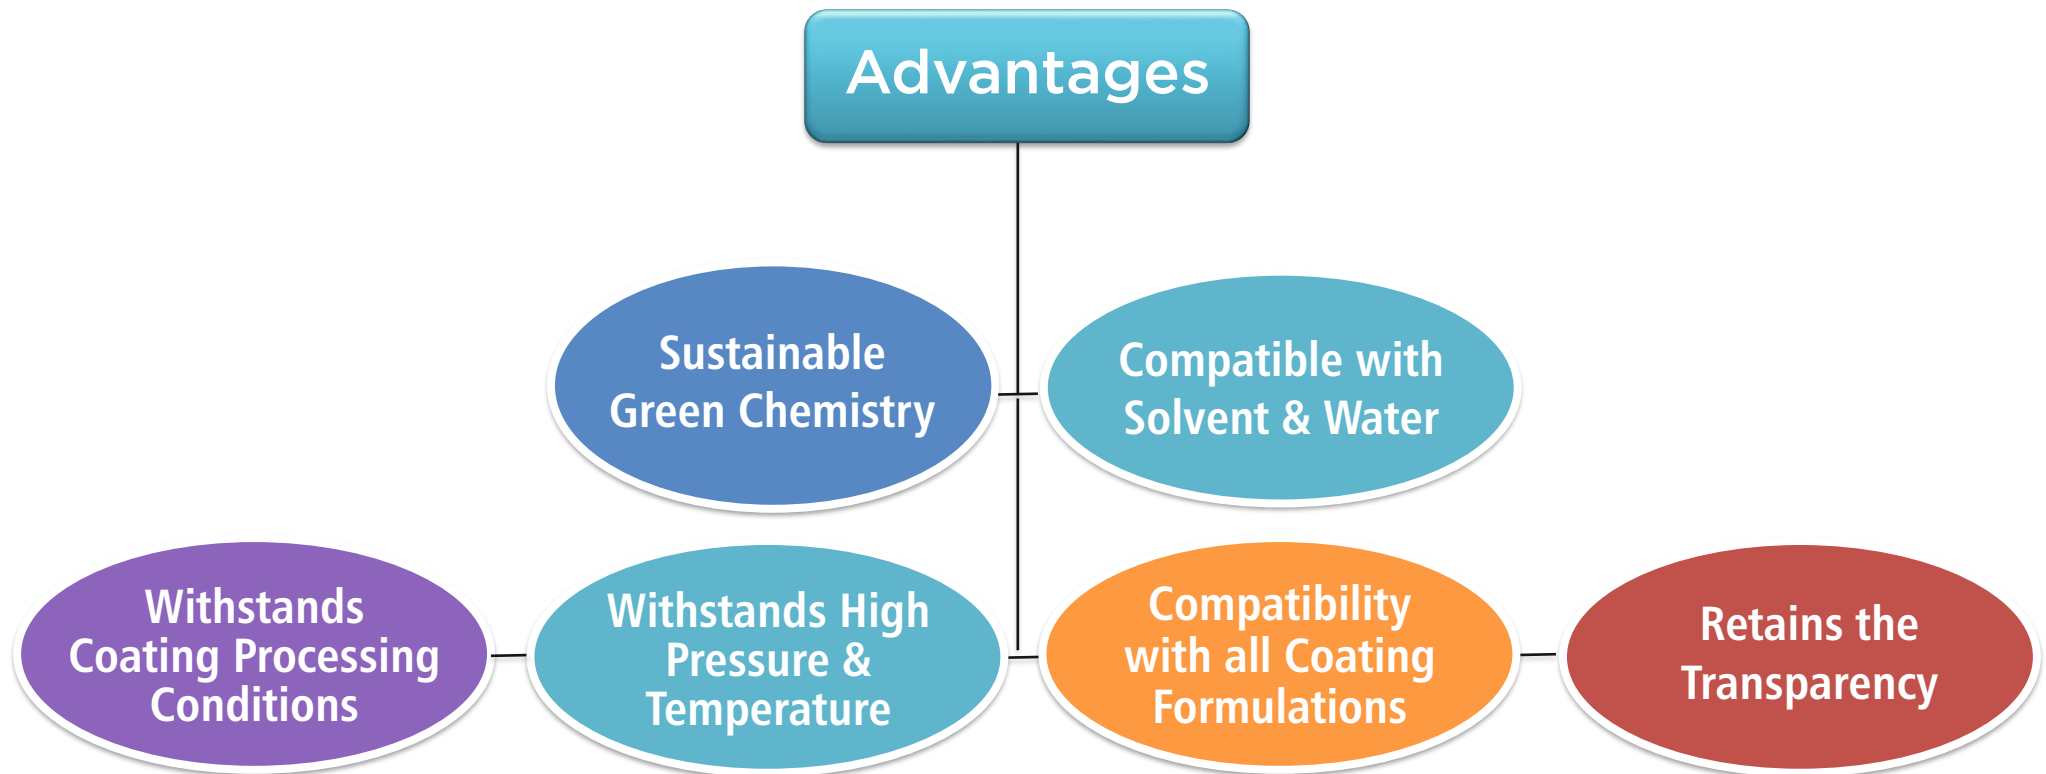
Advantages

Sustainable Green Chemistry

Compatible with Solvent & Water

Withstands Coating Processing Conditions

Withstands High Pressure & Temperature

Compatibility with all Coating Formulations

Retains the Transparency